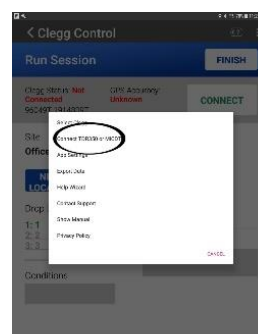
< Clegg Control

Run Session

FINISH

Clegg Status: Not Connected
98408039480887

GPS Accuracy: Unknown

CONNECT

Site
Office

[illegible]

Drop
1: 1
2: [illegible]
3: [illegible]

Conditions

Recent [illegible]
Connect TDR300 or MC8?
App Settings
Export Data
Help Wizard
Contact Support
Show Manual
Privacy Policy

CANCEL